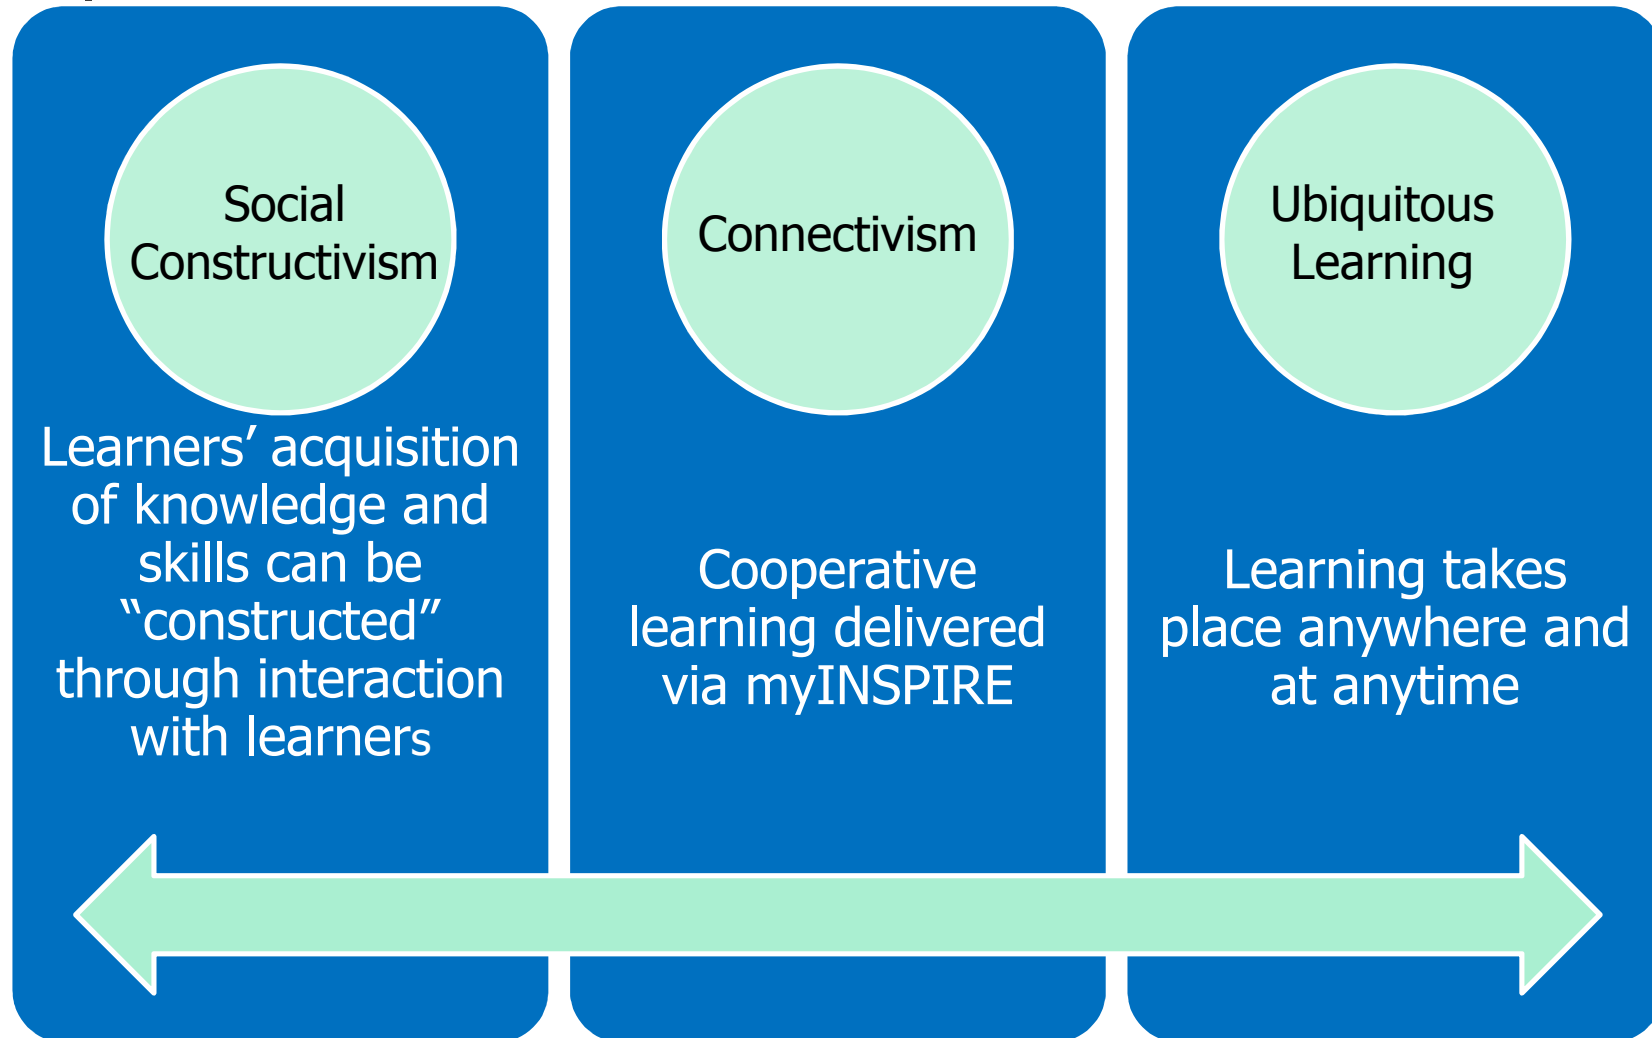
Social Constructivism

Learners’ acquisition of knowledge and skills can be “constructed” through interaction with learners

Connectivism

Cooperative learning delivered via myINSPIRE

Ubiquitous Learning

Learning takes place anywhere and at anytime